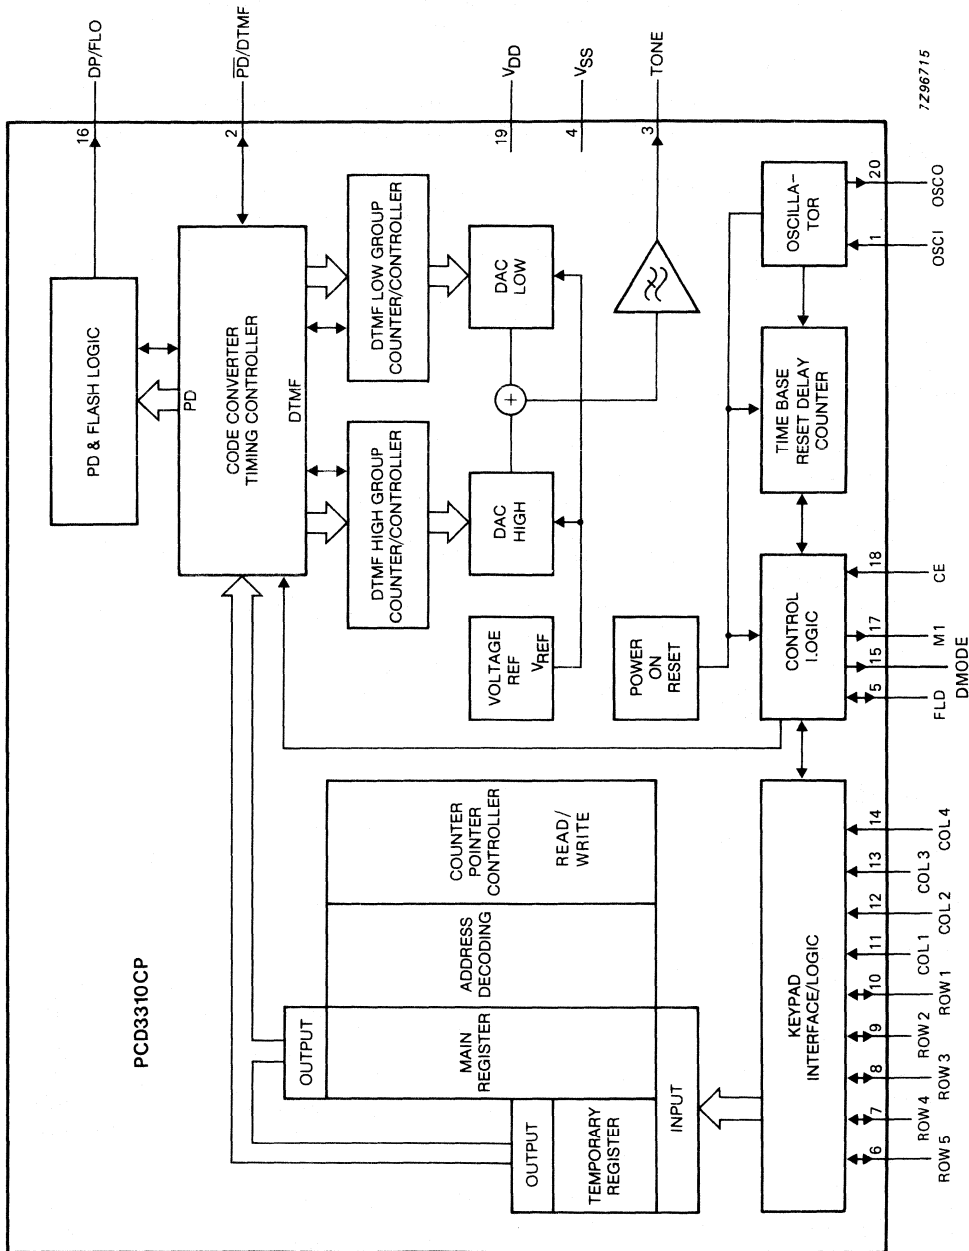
DP/FLO
$\overline{PD}$/DTMF
$V_{DD}$
$V_{SS}$
TONE
7Z96715
16
2
19
4
3
PD & FLASH LOGIC
PD
CODE CONVERTER TIMING CONTROLLER
DTMF
DTMF LOW GROUP COUNTER/CONTROLLER
DTMF HIGH GROUP COUNTER/CONTROLLER
DAC LOW
DAC HIGH
VOLTAGE REF $V_{REF}$
OSCILLA-TOR
20
OSCO
1
OSCI
TIME BASE RESET DELAY COUNTER
POWER ON RESET
CONTROL LOGIC
18
CE
17
M1
15
DMODE
5
FLD
PCD3310CP
OUTPUT
MAIN REGISTER
ADDRESS DECODING
COUNTER POINTER CONTROLLER
READ/ WRITE
OUTPUT
TEMPORARY REGISTER
INPUT
KEYPAD INTERFACE/LOGIC
14
COL 4
13
COL 3
12
COL 2
11
COL 1
10
ROW 1
9
ROW 2
8
ROW 3
7
ROW 4
6
ROW 5